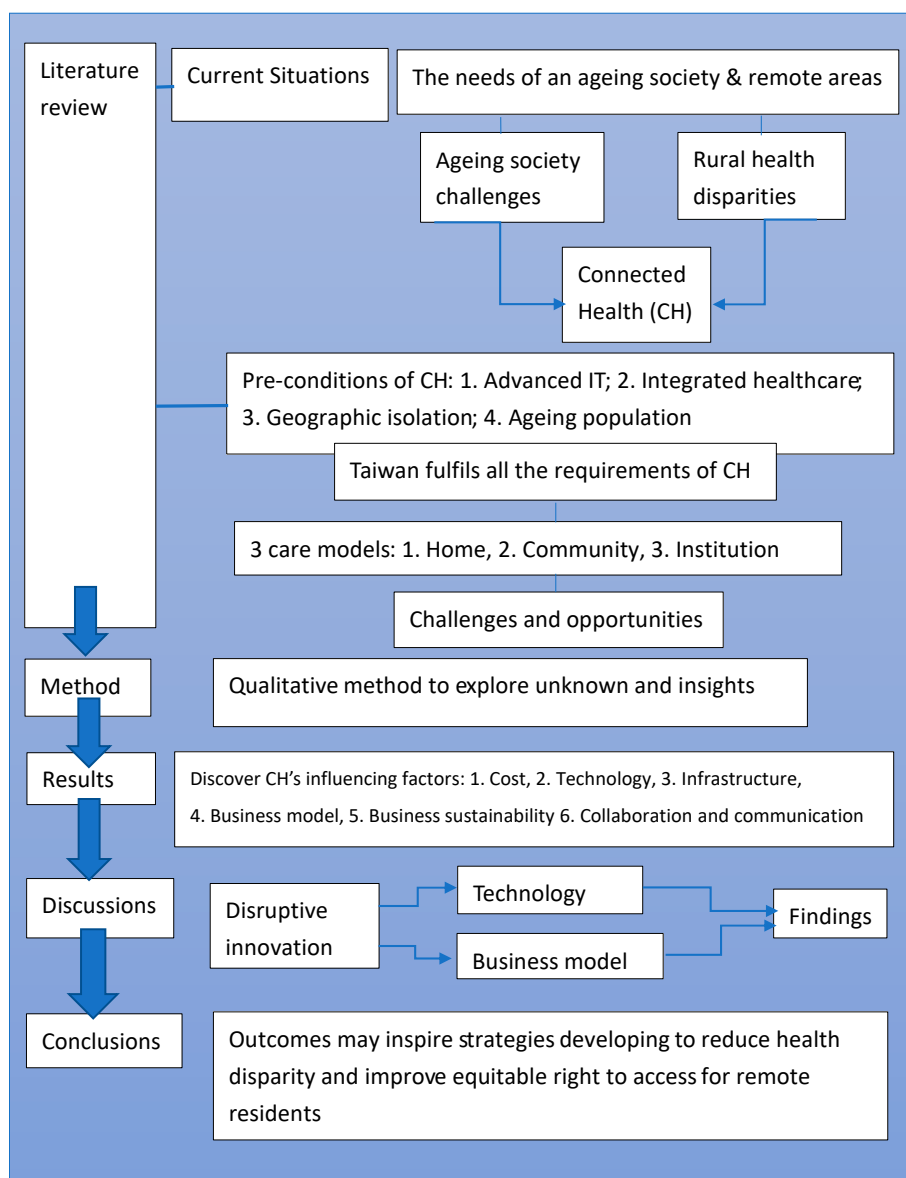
Literature review

Current Situations

The needs of an ageing society & remote areas

Ageing society challenges

Rural health disparities

Connected Health (CH)

Pre-conditions of CH: 1. Advanced IT; 2. Integrated healthcare; 3. Geographic isolation; 4. Ageing population

Taiwan fulfils all the requirements of CH

3 care models: 1. Home, 2. Community, 3. Institution

Challenges and opportunities

Method

Qualitative method to explore unknown and insights

Results

Discover CH's influencing factors: 1. Cost, 2. Technology, 3. Infrastructure, 4. Business model, 5. Business sustainability 6. Collaboration and communication

Discussions

Disruptive innovation

Technology

Business model

Findings

Conclusions

Outcomes may inspire strategies developing to reduce health disparity and improve equitable right to access for remote residents